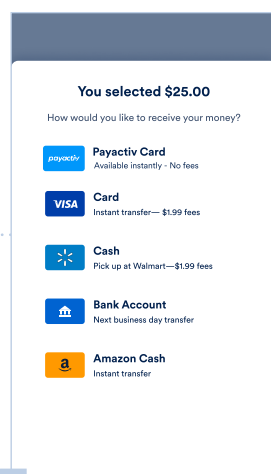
You selected $25.00

How would you like to receive your money?

payactiv

Payactiv Card
Available instantly - No fees

VISA

Card
Instant transfer— $1.99 fees

Cash
Pick up at Walmart—$1.99 fees

Bank Account
Next business day transfer

a

Amazon Cash
Instant transfer